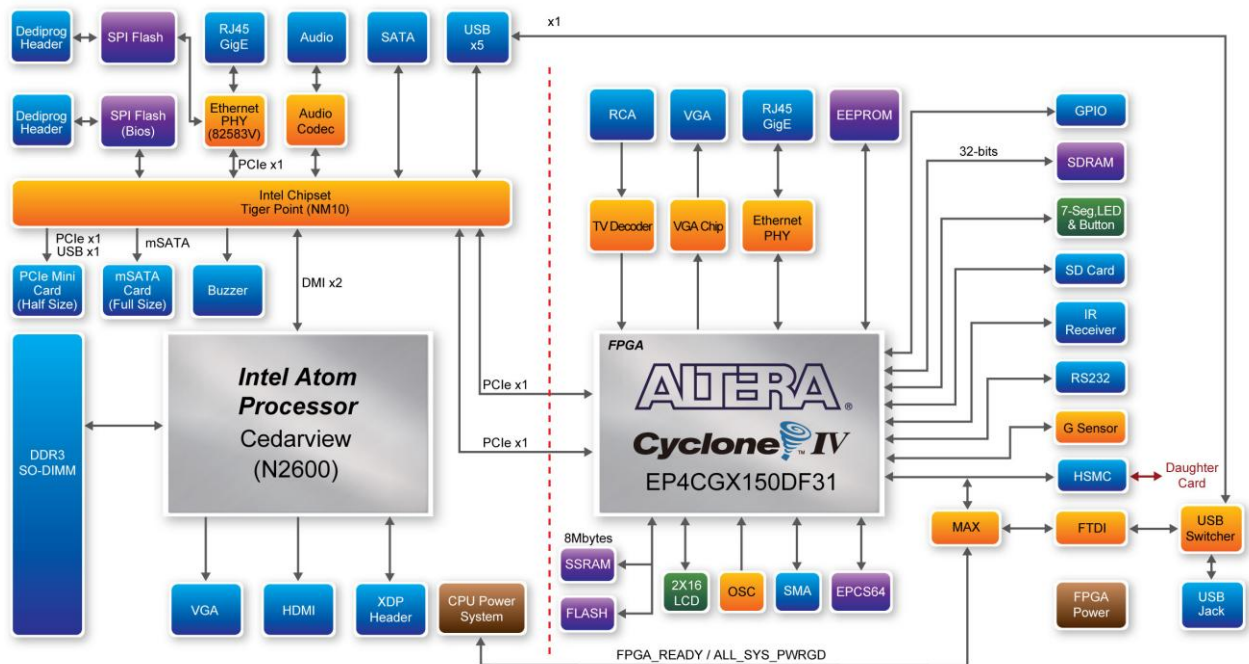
Dediprog Header
SPI Flash
RJ45 GigE
Audio
SATA
USB x5
x1
Dediprog Header
SPI Flash (Bios)
Ethernet PHY (82583V)
Audio Codec
PCIe x1
Intel Chipset
Tiger Point (NM10)
PCIe x1
USB x1
mSATA
PCIe Mini Card (Half Size)
mSATA Card (Full Size)
Buzzer
DMI x2
DDR3 SO-DIMM
Intel Atom Processor
Cedarview
(N2600)
VGA
HDMI
XDP Header
CPU Power System
RCA
VGA
RJ45 GigE
EEPROM
GPIO
32-bits
SDRAM
TV Decoder
VGA Chip
Ethernet PHY
7-Seg,LED & Button
SD Card
IR Receiver
FPGA
ALTERA
Cyclone IV
EP4CGX150DF31
PCIe x1
PCIe x1
RS232
G Sensor
HSMC
Daughter Card
8Mbytes
SSRAM
FLASH
2X16 LCD
OSC
SMA
EPCS64
MAX
FTDI
USB Switcher
FPGA Power
USB Jack
FPGA_READY / ALL_SYS_PWRGD